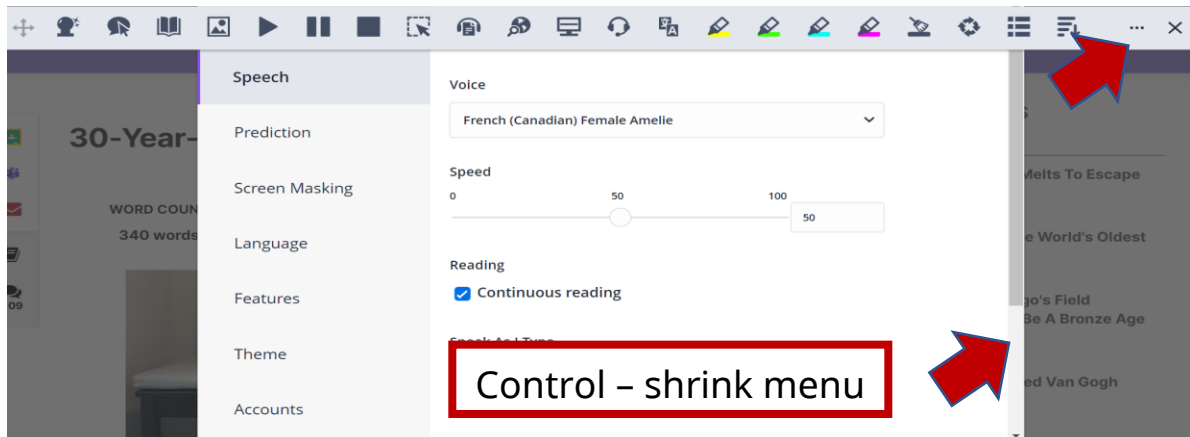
Speech

Prediction

Screen Masking

Language

Features

Theme

Accounts

Voice

French (Canadian) Female Amelie

Speed

0 50 100

50

Reading

Continuous reading

Control – shrink menu

30-Year-

WORD COUN

340 words

Melts To Escape

e World's Oldest

go's Field
Be A Bronze Age

ed Van Gogh

09